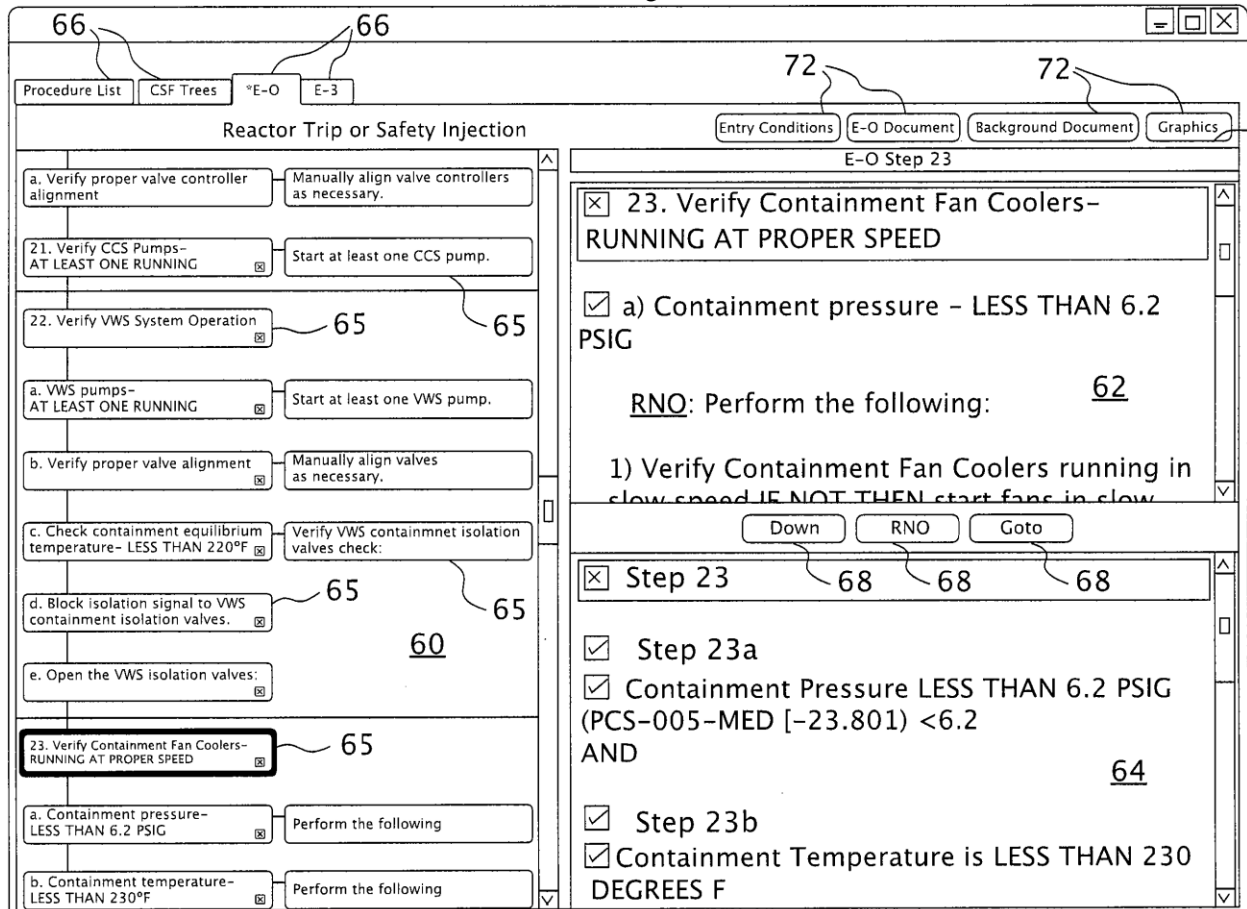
66 66

Procedure List | CSF Trees | *E-O | E-3

72 72

Reactor Trip or Safety Injection

Entry Conditions | E-O Document | Background Document | Graphics

E-O Step 23

a. Verify proper valve controller alignment | Manually align valve controllers as necessary.

21. Verify CCS Pumps- AT LEAST ONE RUNNING | Start at least one CCS pump.

65

22. Verify VWS System Operation 65

a. VWS pumps- AT LEAST ONE RUNNING | Start at least one VWS pump.

b. Verify proper valve alignment | Manually align valves as necessary.

c. Check containment equilibrium temperature- LESS THAN 220°F | Verify VWS containmnet isolation valves check:

d. Block isolation signal to VWS containment isolation valves. 65

65

60

e. Open the VWS isolation valves:

23. Verify Containment Fan Coolers- RUNNING AT PROPER SPEED 65

a. Containment pressure- LESS THAN 6.2 PSIG | Perform the following

b. Containment temperature- LESS THAN 230°F | Perform the following

23. Verify Containment Fan Coolers- RUNNING AT PROPER SPEED

a) Containment pressure - LESS THAN 6.2 PSIG

RNO: Perform the following:

62

1) Verify Containment Fan Coolers running in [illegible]

Down | RNO | Goto

Step 23 68 68 68

Step 23a

Containment Pressure LESS THAN 6.2 PSIG (PCS-005-MED [-23.801) <6.2
AND

64

Step 23b

Containment Temperature is LESS THAN 230 DEGREES F